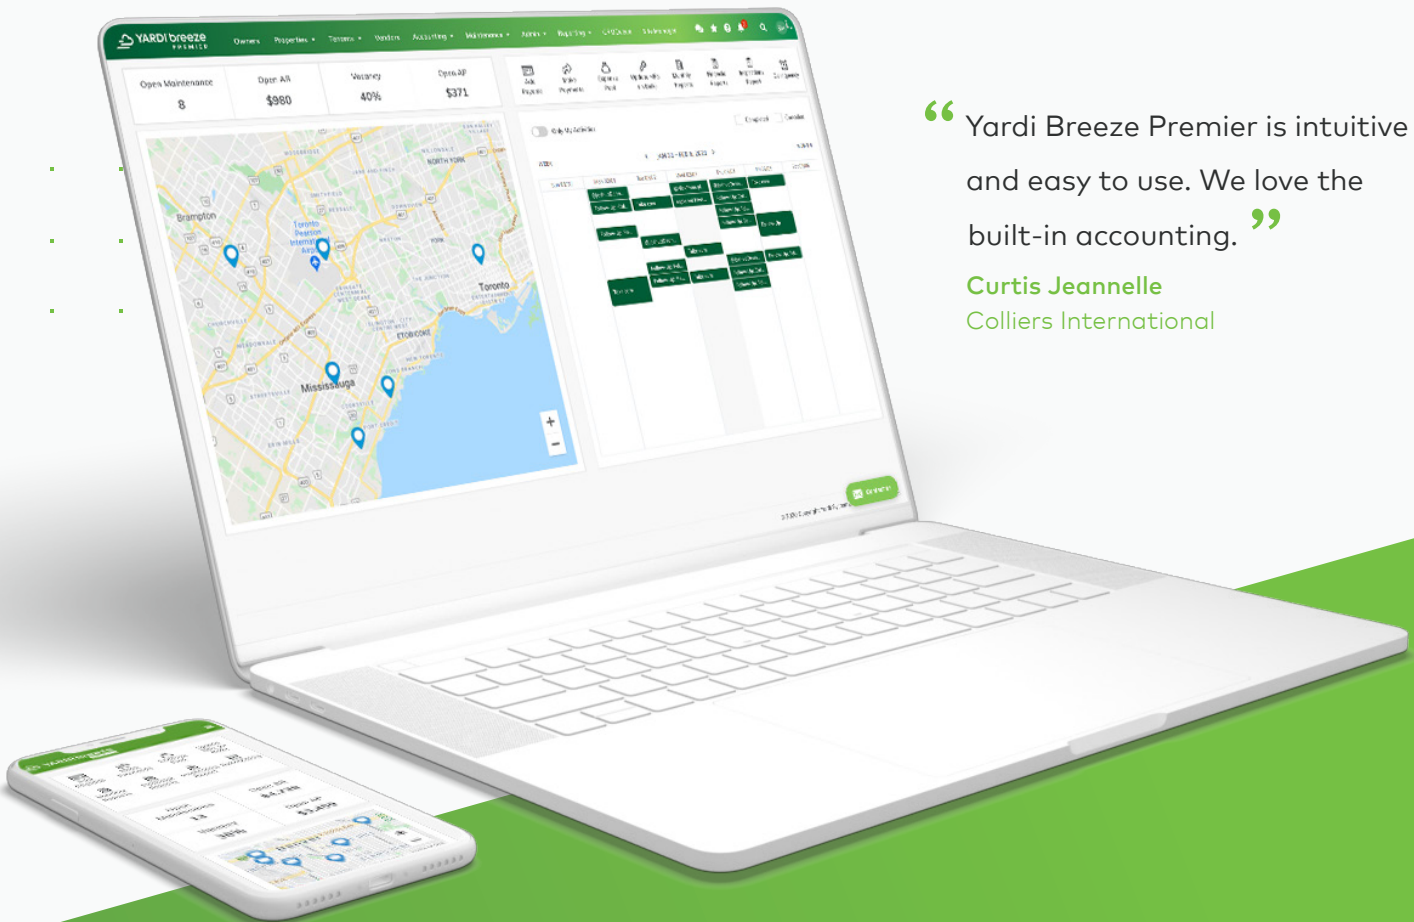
“Yardi Breeze Premier is intuitive and easy to use. We love the built-in accounting.”

Curtis Jeannelle
Colliers International

YARDI breeze PREMIER
Owners Properties Tenants Vendors Accounting Maintenance Admin Reporting

| Open Maintenance | Open AR | Vacancy | Open AP |
|---|---|---|---|
| 8 | $980 | 40% | $371 |

Brampton
Toronto Pearson International Airport
North York
Toronto
Etobicoke
Mississauga